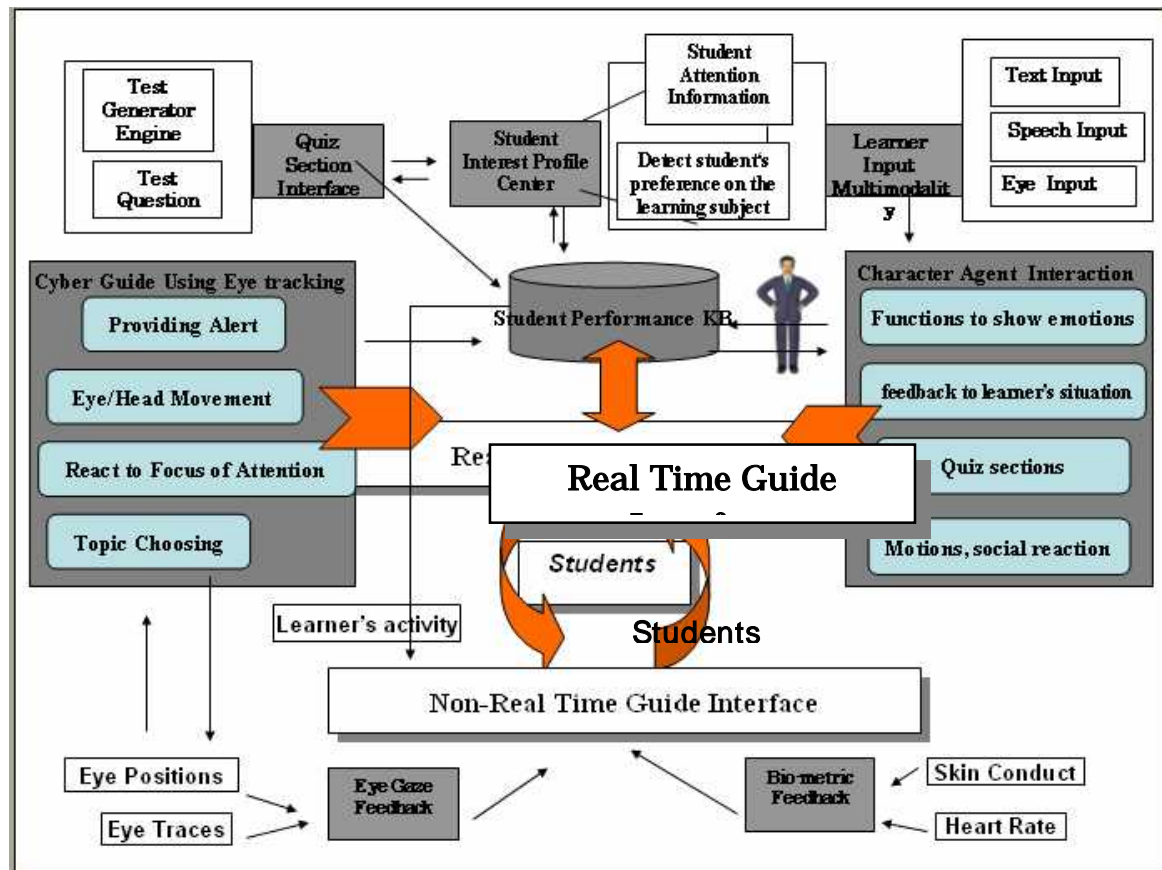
Test Generator Engine

Test Question

Quiz Section Interface

Student Interest Profile Center

Student Attention Information

Detect student's preference on the learning subject

Learner Input Multimodalit y

Text Input

Speech Input

Eye Input

Cyber Guide Using Eye tracking

Providing Alert

Eye/Head Movement

React to Focus of Attention

Topic Choosing

Student Performance KB

Character Agent Interaction

Functions to show emotions

feedback to learner's situation

Quiz sections

Motions, social reaction

Re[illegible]

Real Time Guide

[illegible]

Students

Learner's activity

Students

Non-Real Time Guide Interface

Eye Positions

Eye Traces

Eye Gaze Feedback

Bio-metric Feedback

Skin Conduct

Heart Rate